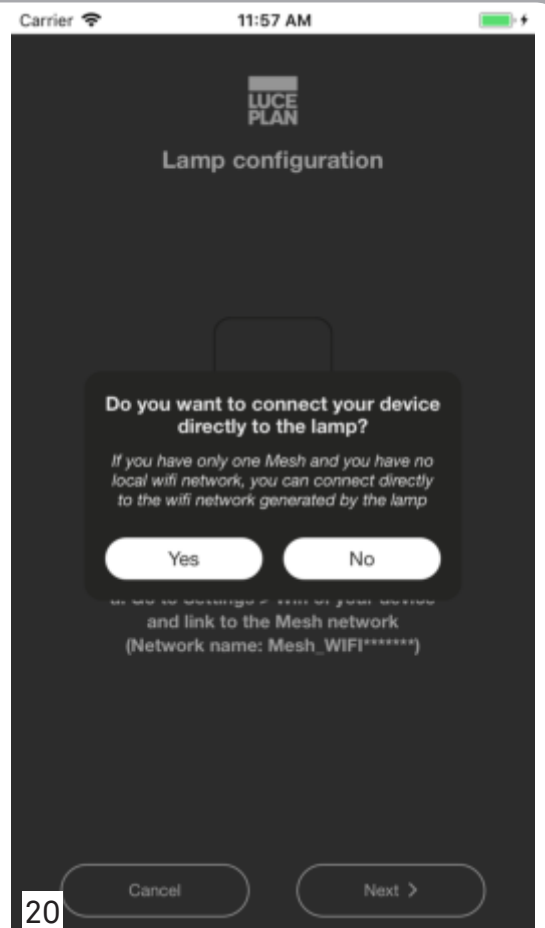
Carrier 11:57 AM

LUCE PLAN

Lamp configuration

Do you want to connect your device directly to the lamp?

If you have only one Mesh and you have no local wifi network, you can connect directly to the wifi network generated by the lamp

Yes No

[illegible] and link to the Mesh network (Network name: Mesh_WIFI*******)

Cancel Next >

20